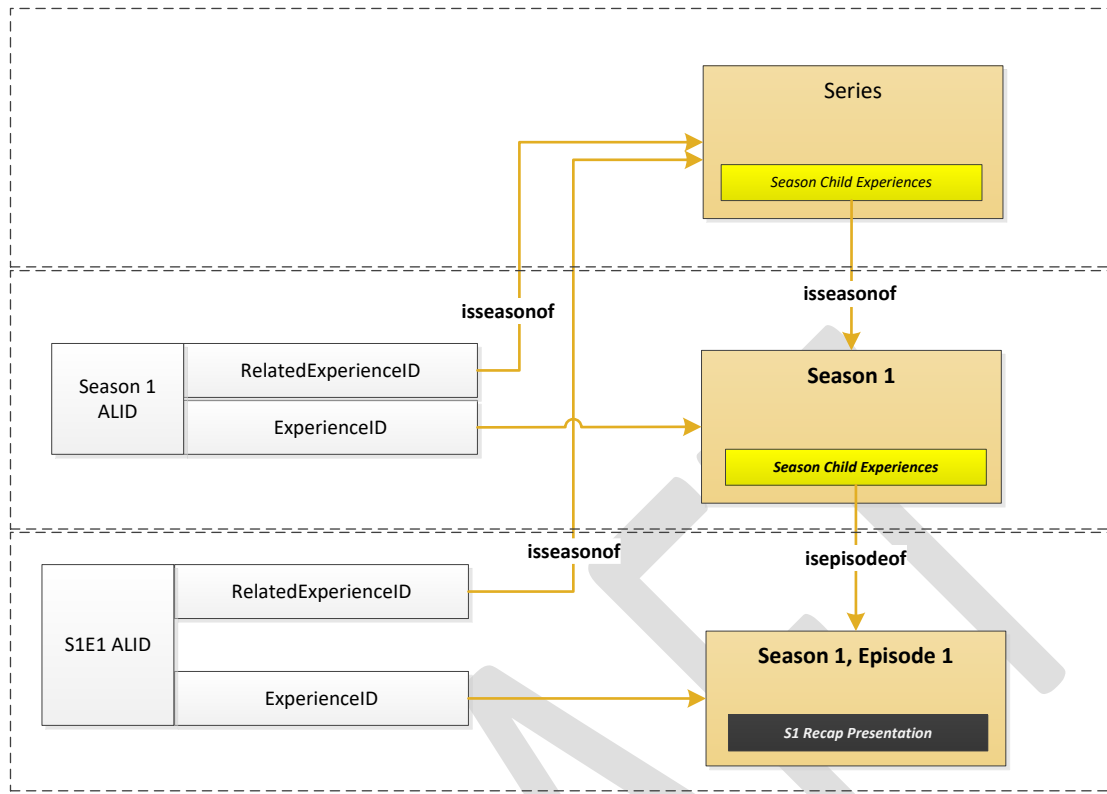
Series

Season Child Experiences

isseasonof

isseasonof

Season 1 ALID

RelatedExperienceID

ExperienceID

Season 1

Season Child Experiences

isseasonof

isepisodeof

S1E1 ALID

RelatedExperienceID

ExperienceID

Season 1, Episode 1

S1 Recap Presentation